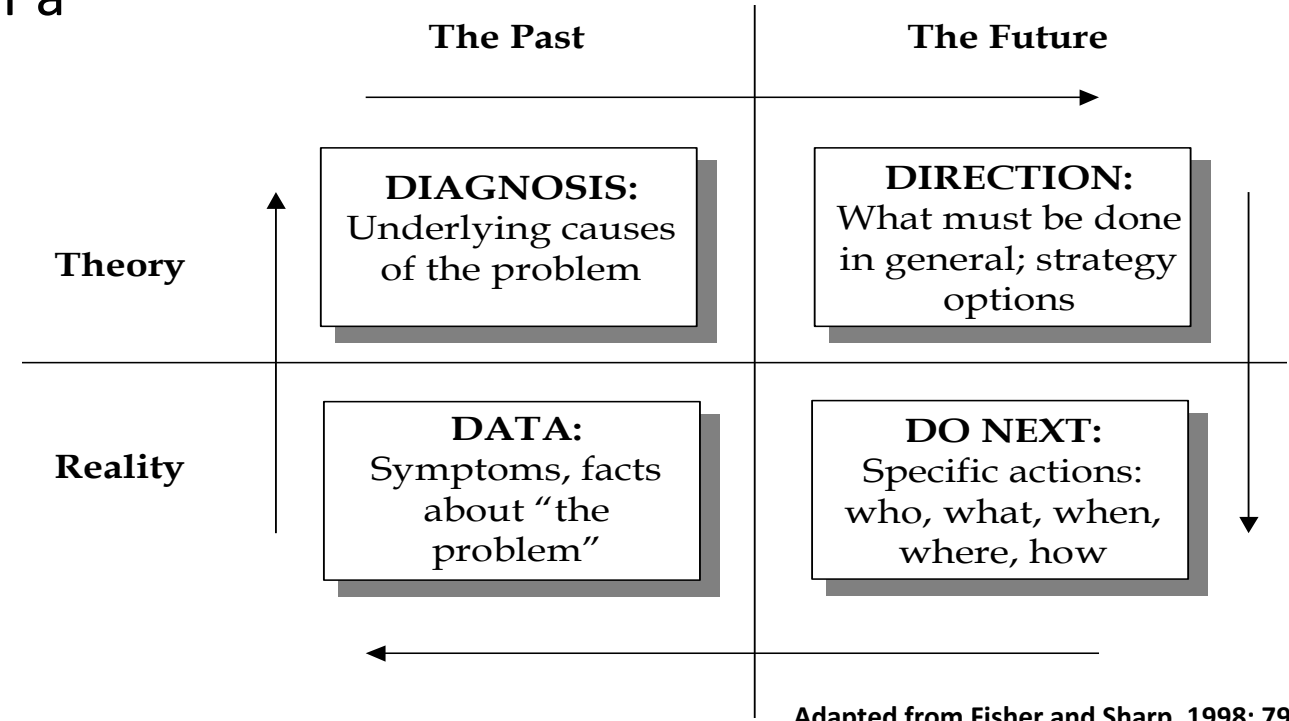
a

The Past

The Future

Theory

DIAGNOSIS:
Underlying causes of the problem

DIRECTION:
What must be done in general; strategy options

Reality

DATA:
Symptoms, facts about "the problem"

DO NEXT:
Specific actions: who, what, when, where, how

Adapted from Fisher and Sharp, 1998: 79